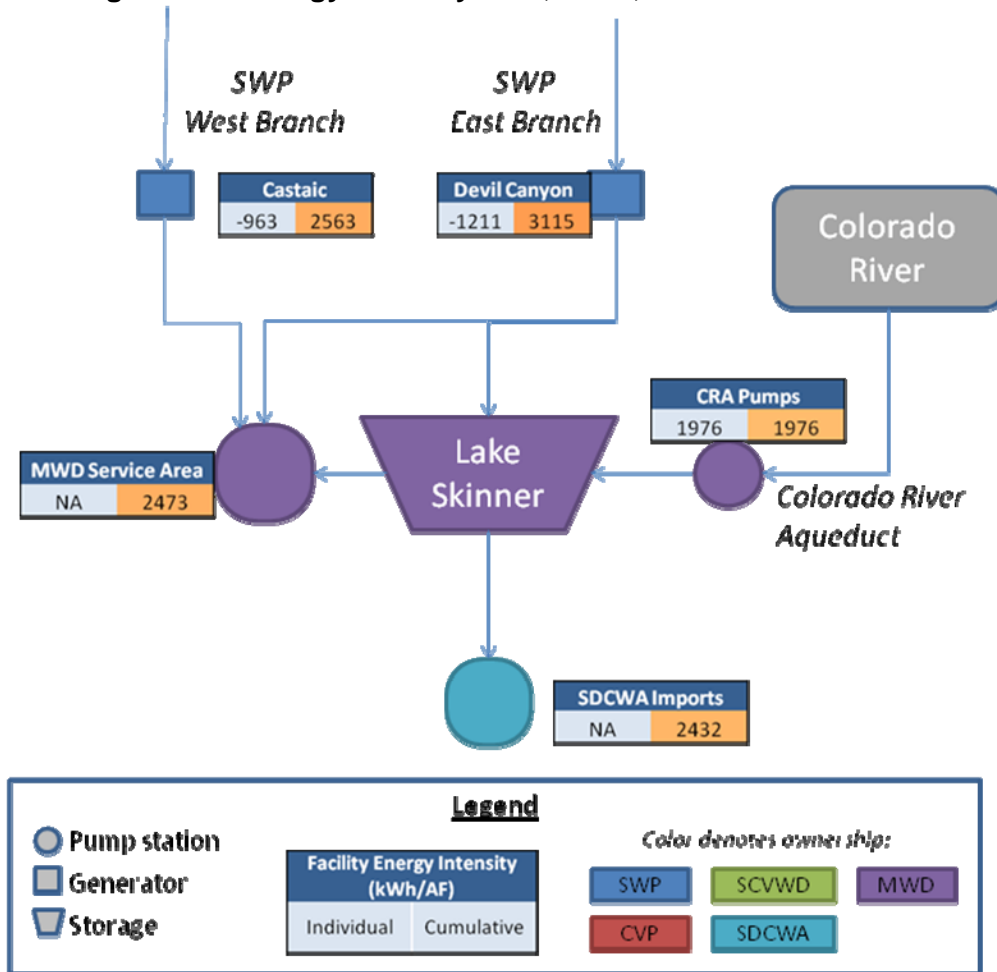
SWP
West Branch

SWP
East Branch

| Castaic | |
|---|---|
| -963 | 2563 |

| Devil Canyon | |
|---|---|
| -1211 | 3115 |

Colorado River

| CRA Pumps | |
|---|---|
| 1976 | 1976 |

| MWD Service Area | |
|---|---|
| NA | 2473 |

Lake Skinner

Colorado River Aqueduct

| SDCWA Imports | |
|---|---|
| NA | 2432 |

Legend

Pump station
Generator
Storage

| Facility Energy Intensity (kWh/AF) | |
|---|---|
| Individual | Cumulative |

Color denotes owner ship:
SWP
SCVWD
MWD
CVP
SDCWA